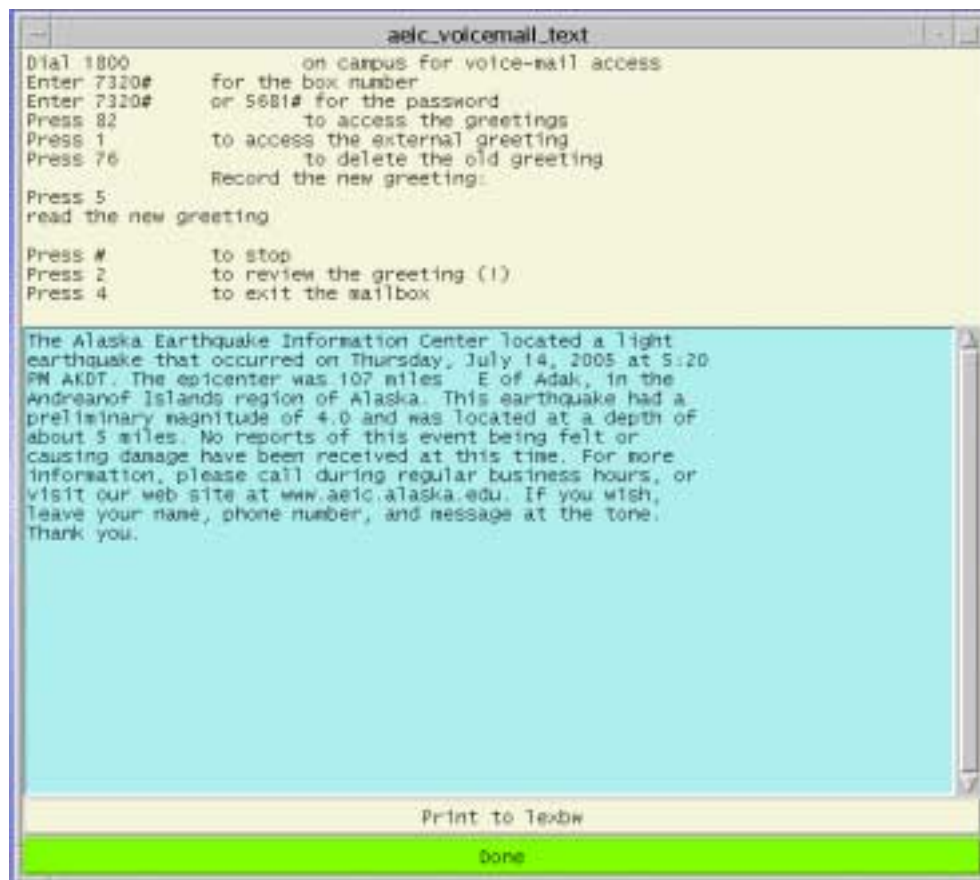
aeic_voicemail_text

Dial 1800 on campus for voice-mail access
Enter 7320# for the box number
Enter 7320# or 5681# for the password
Press 82 to access the greetings
Press 1 to access the external greeting
Press 76 to delete the old greeting
Record the new greeting:
Press 5
read the new greeting

Press # to stop
Press 2 to review the greeting (!)
Press 4 to exit the mailbox

The Alaska Earthquake Information Center located a light earthquake that occurred on Thursday, July 14, 2005 at 5:20 PM AKDT. The epicenter was 107 miles E of Adak, in the Andreanof Islands region of Alaska. This earthquake had a preliminary magnitude of 4.0 and was located at a depth of about 5 miles. No reports of this event being felt or causing damage have been received at this time. For more information, please call during regular business hours, or visit our web site at www.aeic.alaska.edu. If you wish, leave your name, phone number, and message at the tone. Thank you.

Print to lexbw

Done